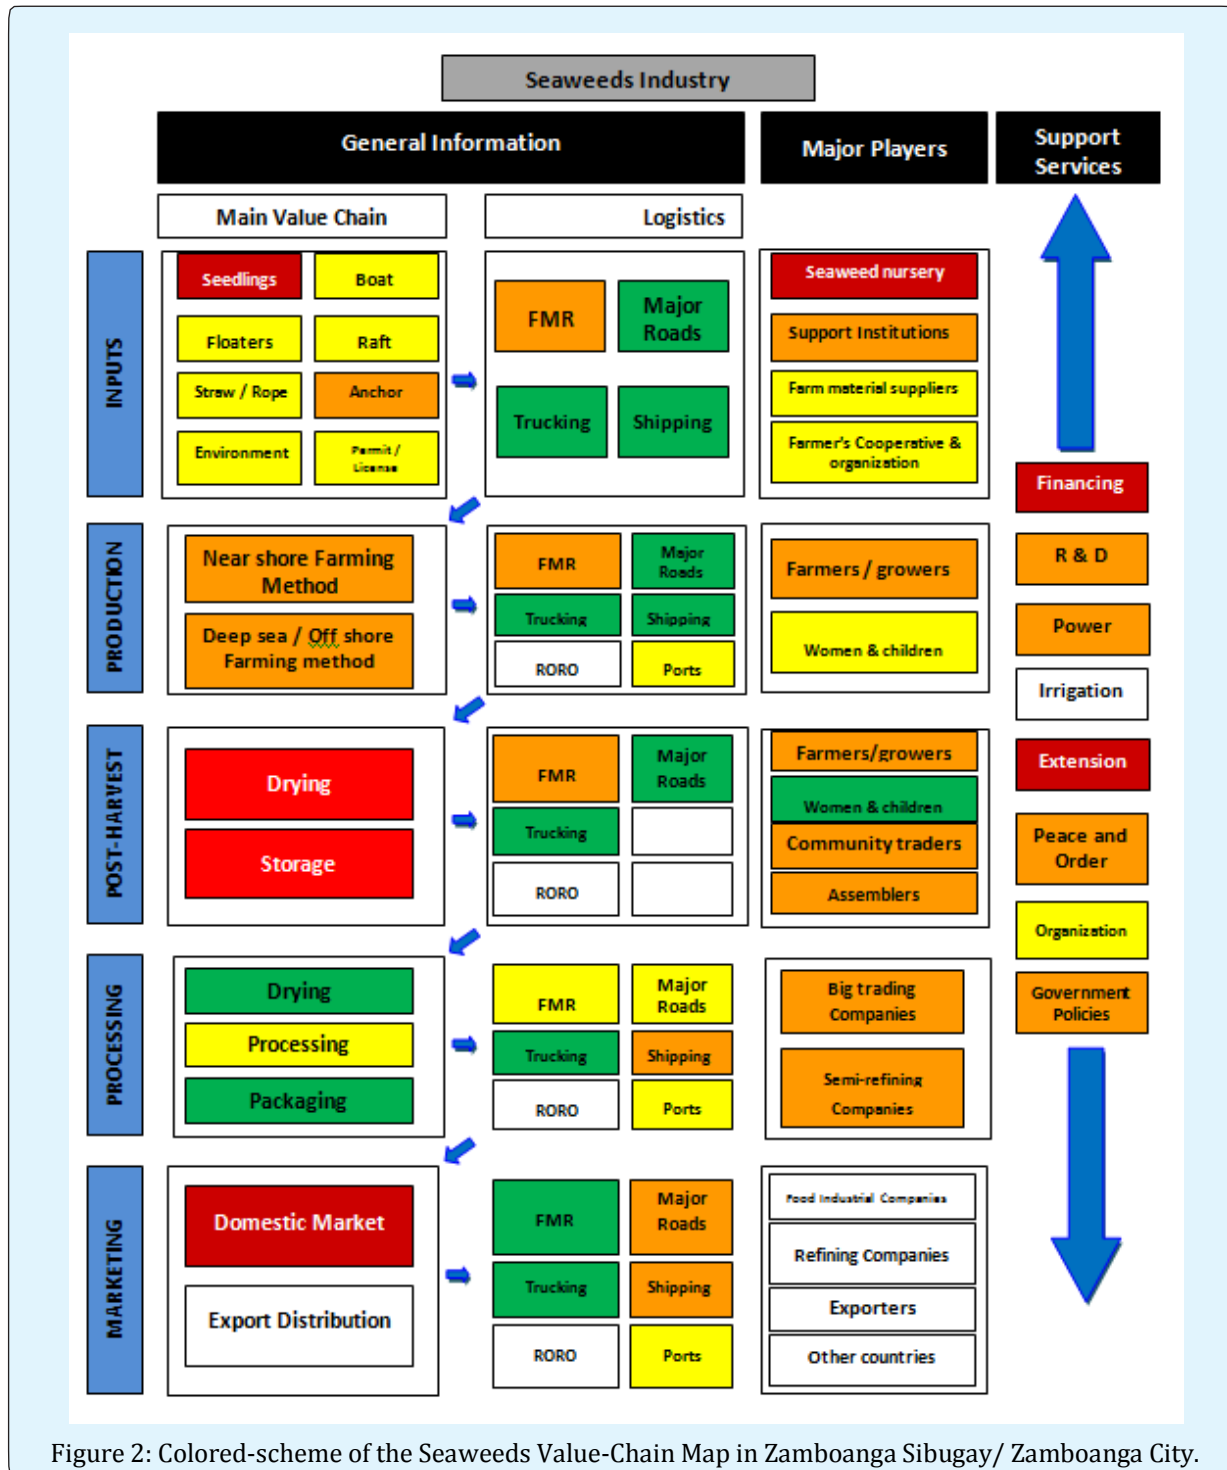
Seaweeds Industry

General Information

Major Players

Support Services

Main Value Chain

Logistics

INPUTS

Seedlings

Boat

Floaters

Raft

Straw / Rope

Anchor

Environment

Permit / License

FMR

Major Roads

Trucking

Shipping

Seaweed nursery

Support Institutions

Farm material suppliers

Farmer's Cooperative & organization

Financing

PRODUCTION

Near shore Farming Method

Deep sea / Off shore Farming method

FMR

Major Roads

Trucking

Shipping

RORO

Ports

Farmers / growers

Women & children

R & D

Power

Irrigation

POST-HARVEST

Drying

Storage

FMR

Major Roads

Trucking

RORO

Farmers/growers

Women & children

Community traders

Assemblers

Extension

Peace and Order

Organization

PROCESSING

Drying

Processing

Packaging

FMR

Major Roads

Trucking

Shipping

RORO

Ports

Big trading Companies

Semi-refining Companies

Government Policies

MARKETING

Domestic Market

Export Distribution

FMR

Major Roads

Trucking

Shipping

RORO

Ports

Food Industrial Companies

Refining Companies

Exporters

Other countries

Figure 2: Colored-scheme of the Seaweeds Value-Chain Map in Zamboanga Sibugay/ Zamboanga City.